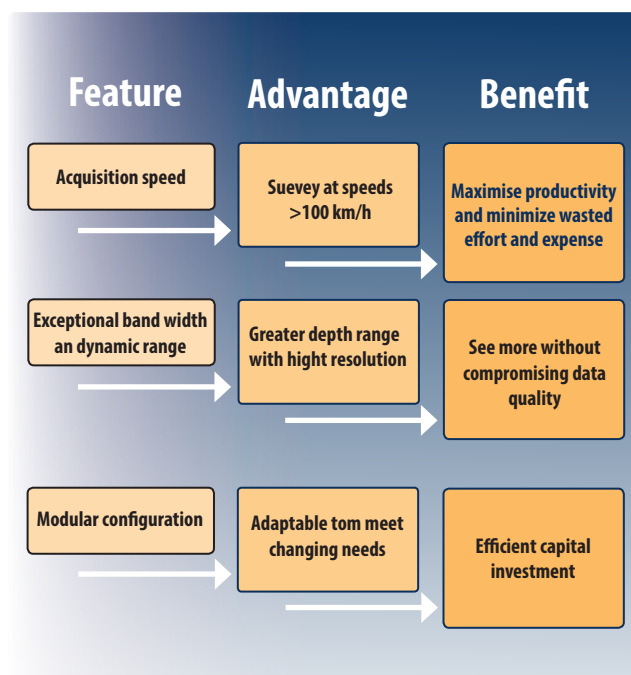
| Feature | Advantage | Benefit |
|---|---|---|
| Acquisition speed | Suevey at speeds >100 km/h | Maximise productivity and minimize wasted effort and expense |
| Exceptional band width an dynamic range | Greater depth range with hight resolution | See more without compromising data quality |
| Modular configuration | Adaptable tom meet changing needs | Efficient capital investment |